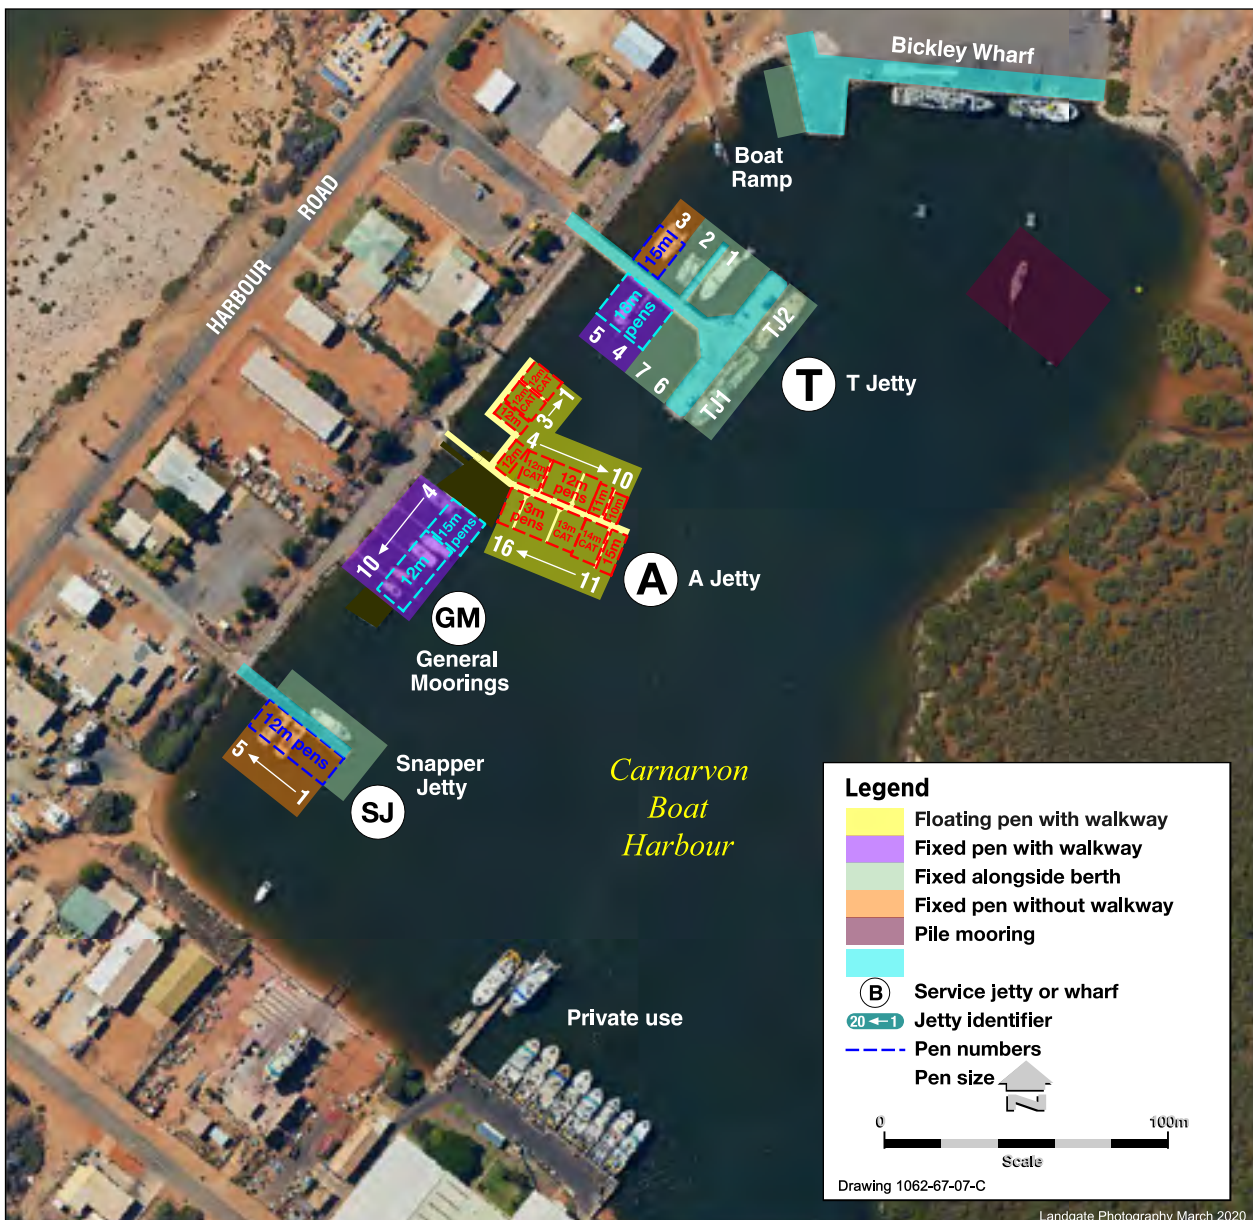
Bickley Wharf

Boat Ramp

HARBOUR ROAD

3
2
1
15m
12m pens
5
4
7
6
TJ2
TJ1

T

T Jetty

12m
12m
13m CAT
3
1
4
12m
13m CAT
12m pens
12m
15m
10
13m pens
13m CAT
14m CAT
15m
16
11

A

A Jetty

4
10
15m pens
12m

GM

General Moorings

12m pens
5
1

Snapper Jetty

SJ

Carnarvon Boat Harbour

Private use

Legend
Floating pen with walkway
Fixed pen with walkway
Fixed alongside berth
Fixed pen without walkway
Pile mooring

B Service jetty or wharf
20 ← 1 Jetty identifier
Pen numbers
Pen size

N

0
100m
Scale

Drawing 1062-67-07-C

Landgate Photography March 2020